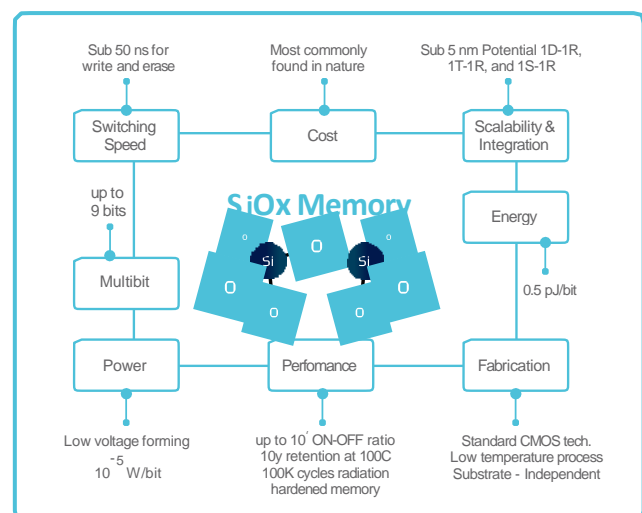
Sub 50 ns for write and erase

Most commonly found in nature

Sub 5 nm Potential 1D-1R, 1T-1R, and 1S-1R

Switching Speed

Cost

Scalability & Integration

up to 9 bits

SiOx Memory

Energy

O

O

Si

Si

O

O

O

O

O

O

Multibit

0.5 pJ/bit

Power

Perfomance

Fabrication

Low voltage forming $10^{-5}$ W/bit

up to $10^{'}$ ON-OFF ratio
10y retention at 100C
100K cycles radiation hardened memory

Standard CMOS tech.
Low temperature process
Substrate - Independent